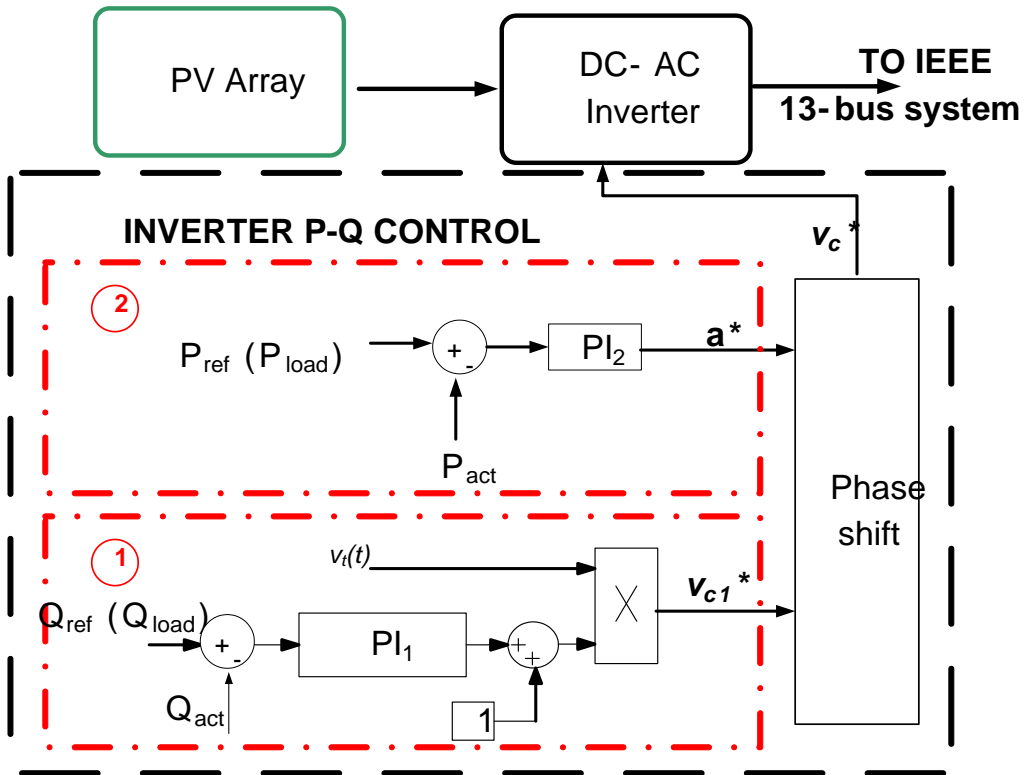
PV Array

DC- AC Inverter

TO IEEE 13- bus system

INVERTER P-Q CONTROL

$v_c$ *

2

$P_{ref}$ ($P_{load}$)

+ -

$PI_2$

a *

$P_{act}$

Phase shift

1

$v_t(t)$

$v_{c1}$ *

$Q_{ref}$ ($Q_{load}$)

+ -

$PI_1$

+ +

X

$Q_{act}$

1